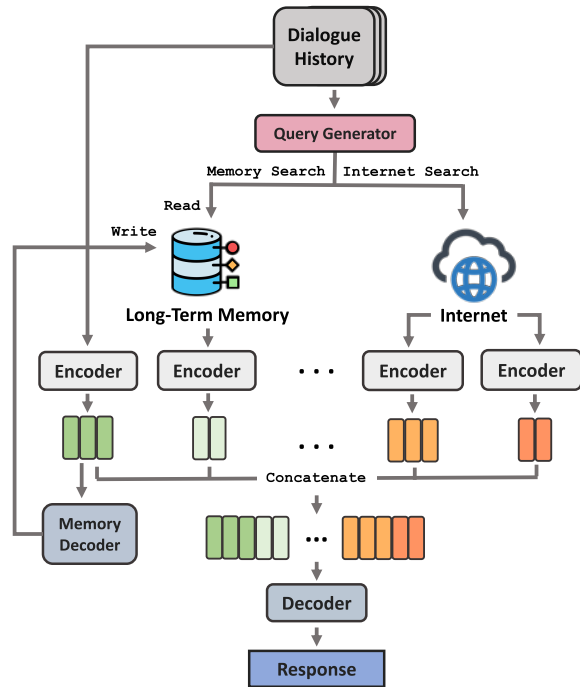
Dialogue History

Query Generator

Memory Search

Internet Search

Read

Write

Long-Term Memory

Internet

Encoder

Encoder

• • •

Encoder

Encoder

• • •

Concatenate

Memory Decoder

• • •

Decoder

Response